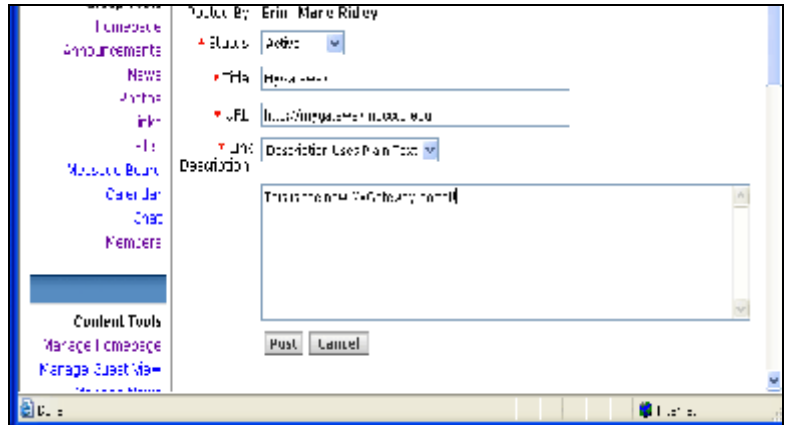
Homepage
Announcements
News
Photos
Links
Files
Message Board
Calendar
Chat
Members

Content Tools
Manage Homepage
Manage Guest View

Posted By: Erin Marie Ridley
* Status: Active
* Title: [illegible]
* URL: http://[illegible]
* Link Description: Description Uses Plain Text
This is the new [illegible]

Post Cancel

Done
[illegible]